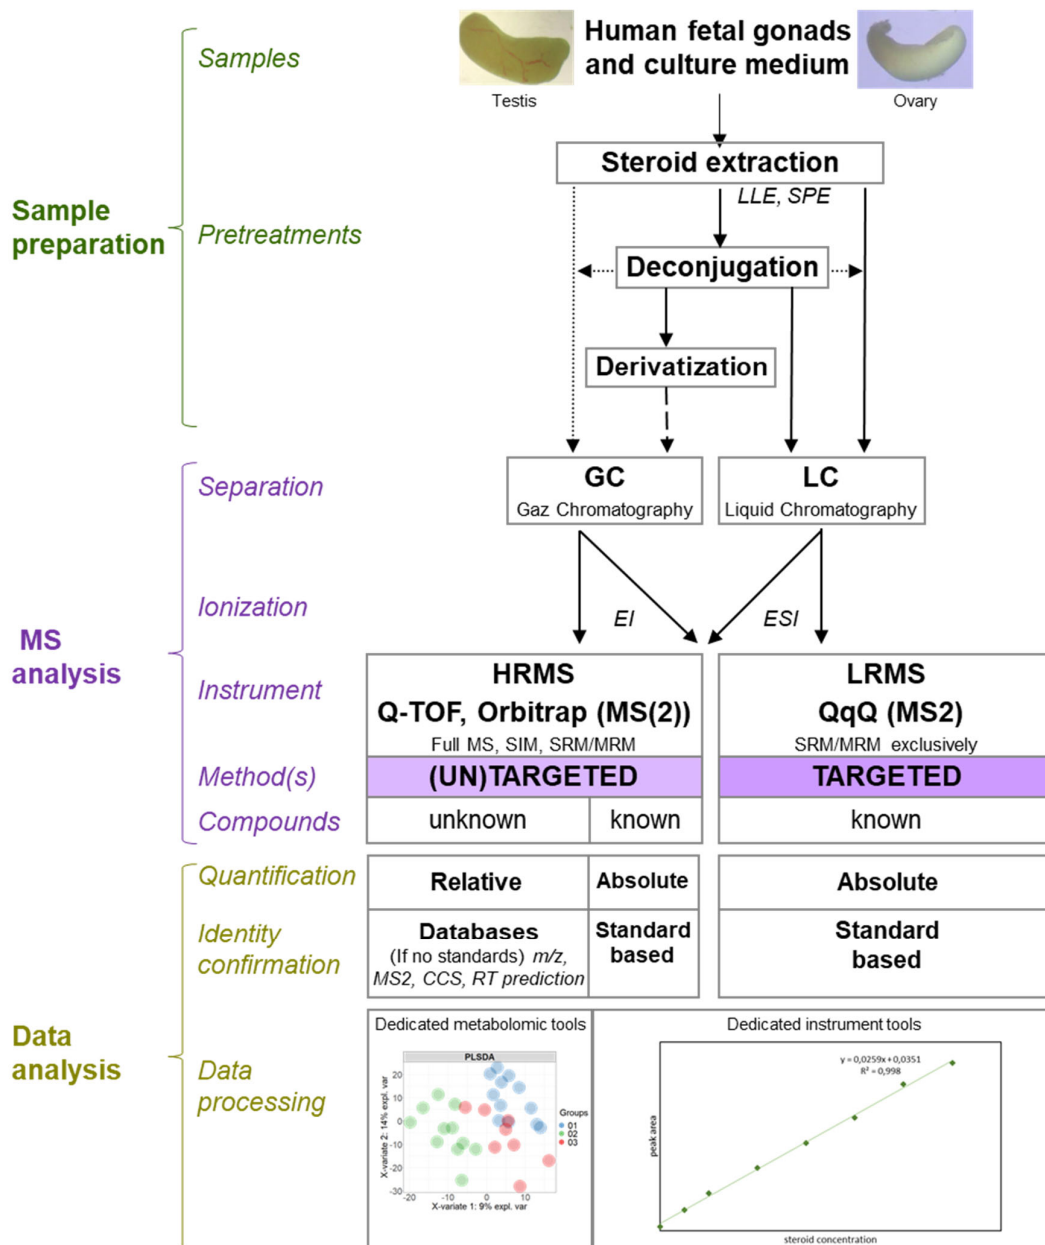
Sample preparation

Samples

Pretreatments

Human fetal gonads and culture medium

Testis

Ovary

Steroid extraction

LLE, SPE

Deconjugation

Derivatization

MS analysis

Separation

Ionization

Instrument

Method(s)

Compounds

GC
Gaz Chromatography

LC
Liquid Chromatography

EI

ESI

HRMS
Q-TOF, Orbitrap (MS(2))
Full MS, SIM, SRM/MRM

LRMS
QqQ (MS2)
SRM/MRM exclusively

| (UN)TARGETED | | TARGETED |
|---|---|---|
| unknown | known | known |

Data analysis

Quantification

Identity confirmation

Data processing

| Relative | Absolute | Absolute |
|---|---|---|
| Databases (If no standards) m/z, MS2, CCS, RT prediction | Standard based | Standard based |

Dedicated metabolomic tools

PLSDA

X-variate 2: 14% expl. var

X-variate 1: 9% expl. var

Groups
01
02
03

20
10
0
-10
-20
-30
-20
-10
0
10

Dedicated instrument tools

y = 0,0259x + 0,0351
R² = 0,998

peak area

steroid concentration